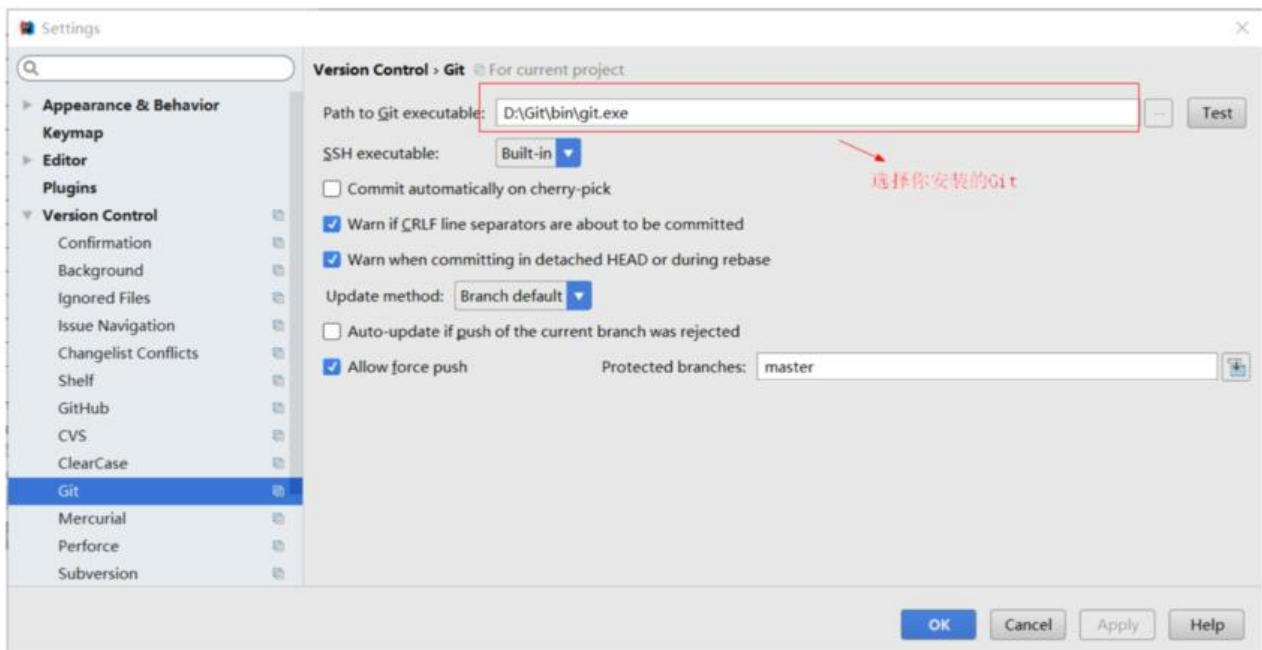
Settings

Appearance & Behavior
Keymap
Editor
Plugins
Version Control
Confirmation
Background
Ignored Files
Issue Navigation
Changelist Conflicts
Shelf
GitHub
CVS
ClearCase
Git
Mercurial
Perforce
Subversion

Version Control › Git For current project

Path to Git executable: D:\Git\bin\git.exe ... Test

选择你安装的Git

SSH executable: Built-in

Commit automatically on cherry-pick

Warn if CRLF line separators are about to be committed

Warn when committing in detached HEAD or during rebase

Update method: Branch default

Auto-update if push of the current branch was rejected

Allow force push Protected branches: master

OK Cancel Apply Help